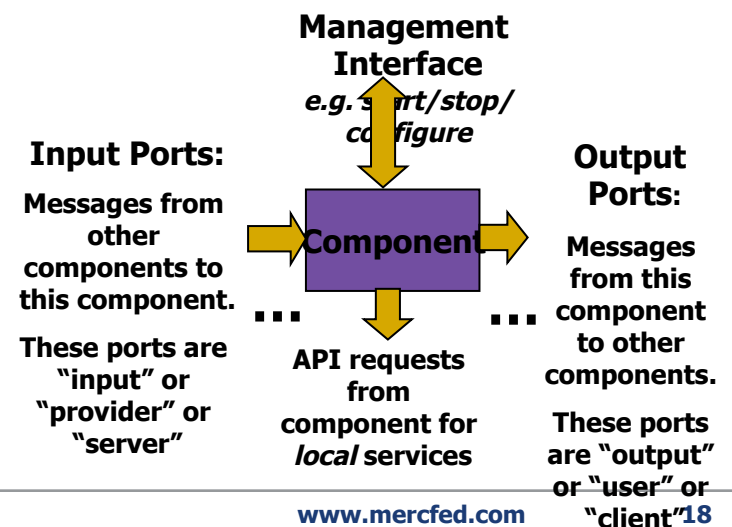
Management Interface
*e.g. start/stop/ configure*

Input Ports:

Messages from other components to this component.

These ports are "input" or "provider" or "server"

Component

...

...

API requests from component for *local* services

Output Ports:

Messages from this component to other components.

These ports are "output" or "user" or "client"

www.mercfed.com

18